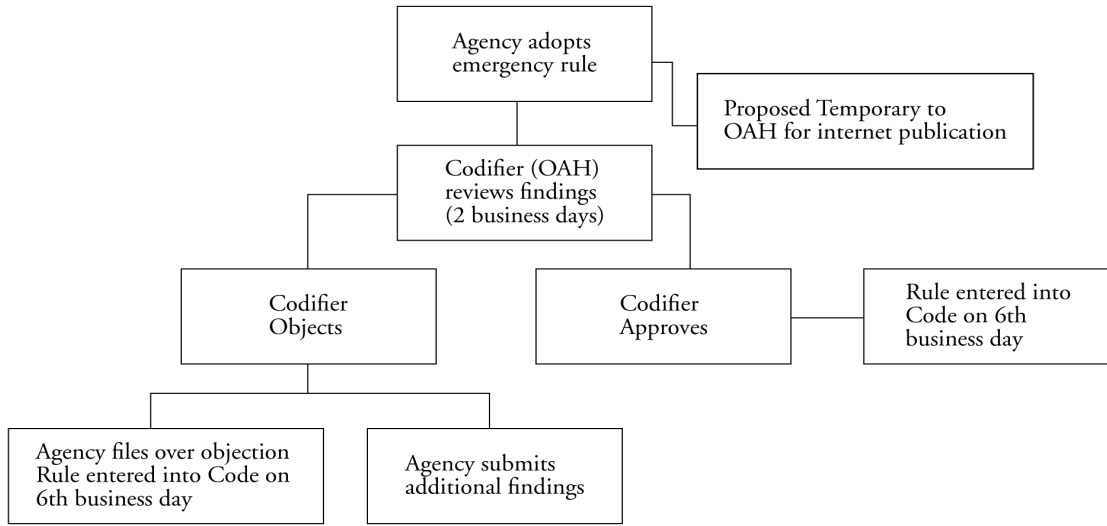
Agency adopts emergency rule

Proposed Temporary to OAH for internet publication

Codifier (OAH) reviews findings (2 business days)

Codifier Objects

Codifier Approves

Rule entered into Code on 6th business day

Agency files over objection Rule entered into Code on 6th business day

Agency submits additional findings